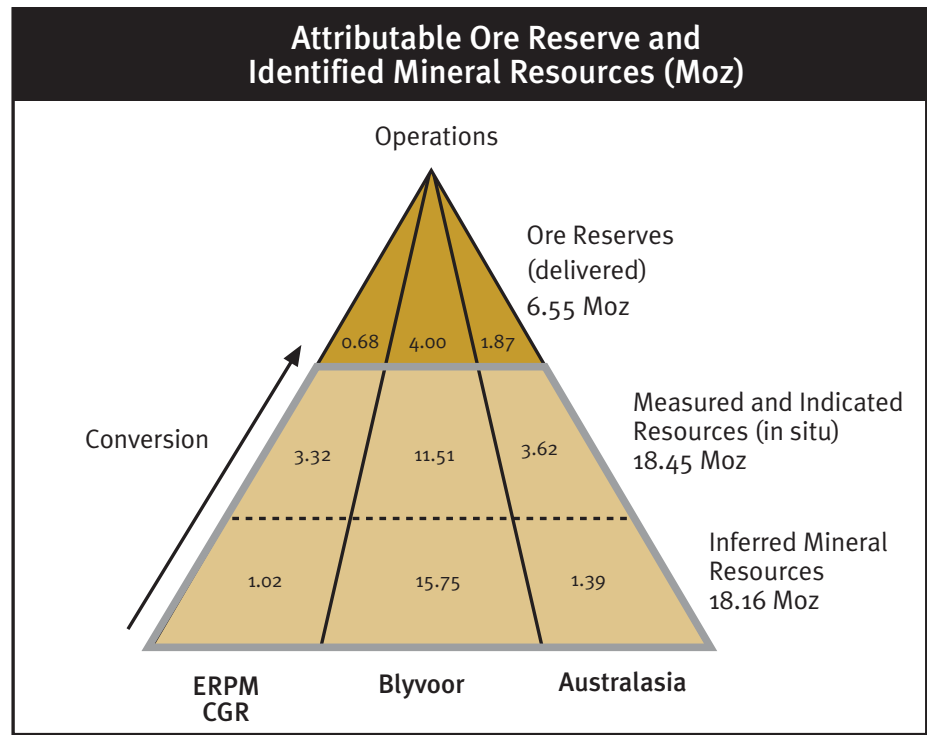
Attributable Ore Reserve and Identified Mineral Resources (Moz)

Operations

Ore Reserves (delivered) 6.55 Moz

0.68
4.00
1.87

Measured and Indicated Resources (in situ) 18.45 Moz

Conversion

3.32
11.51
3.62

Inferred Mineral Resources 18.16 Moz

1.02
15.75
1.39

ERPM CGR

Blyvoor

Australasia